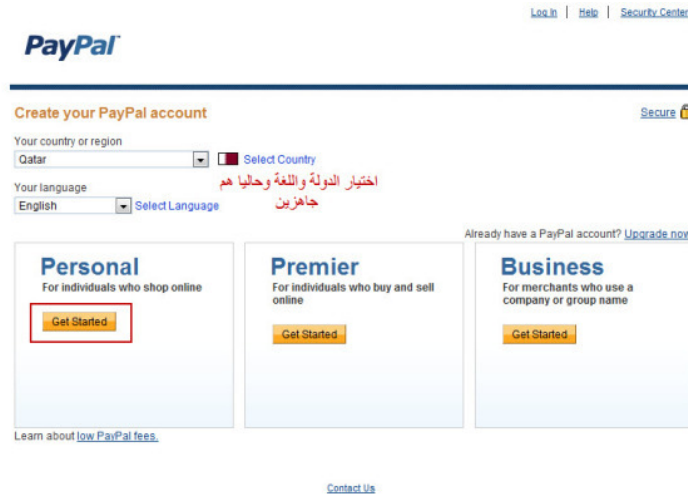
Log In | Help | Security Center

PayPal

Create your PayPal account

Secure

Your country or region

Qatar

Select Country

Your language

English

Select Language

اختيار الدولة واللغة وحاليا هم جاهزين

Already have a PayPal account? Upgrade now

Personal

For individuals who shop online

Get Started

Premier

For individuals who buy and sell online

Get Started

Business

For merchants who use a company or group name

Get Started

Learn about low PayPal fees.

Contact Us